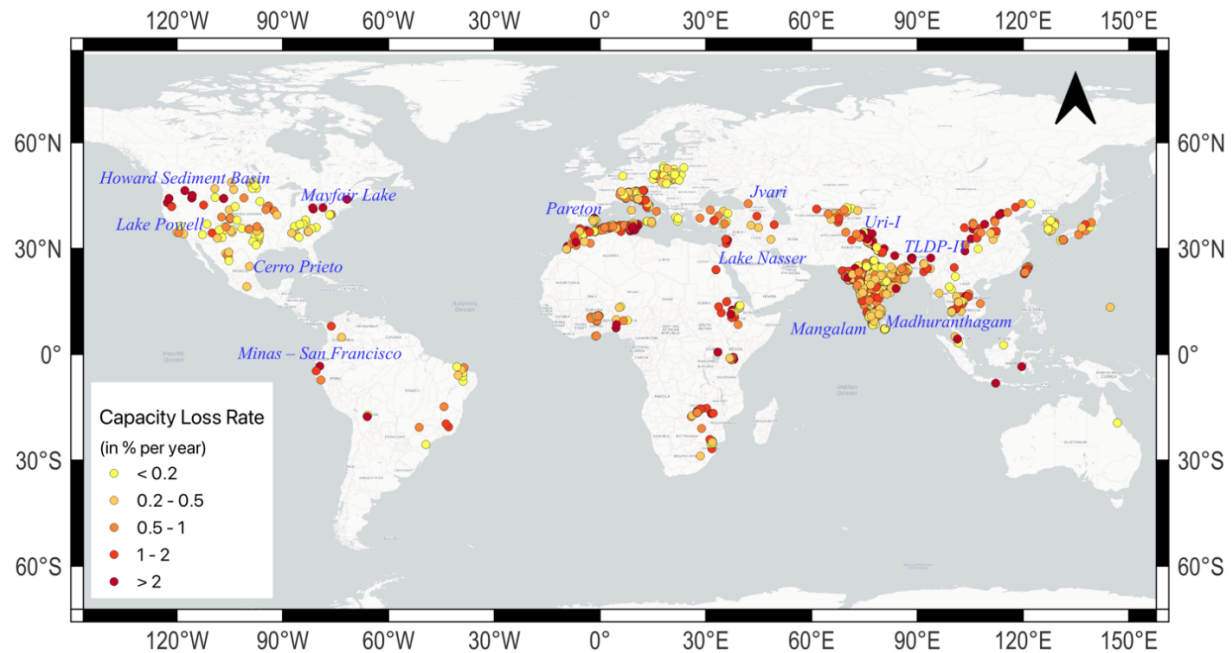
120°W 90°W 60°W 30°W 0° 30°E 60°E 90°E 120°E 150°E

60°N
30°N
0°
30°S
60°S

60°N
30°N
0°
30°S
60°S

Howard Sediment Basin
Mayfair Lake
Lake Powell
Cerro Prieto
Minas – San Francisco
Pareton
Jvari
Uri-I
TLDP-II
Lake Nasser
Mangalam
Madhuranthagam

Capacity Loss Rate
(in % per year)
< 0.2
0.2 - 0.5
0.5 - 1
1 - 2
> 2

120°W 90°W 60°W 30°W 0° 30°E 60°E 90°E 120°E 150°E